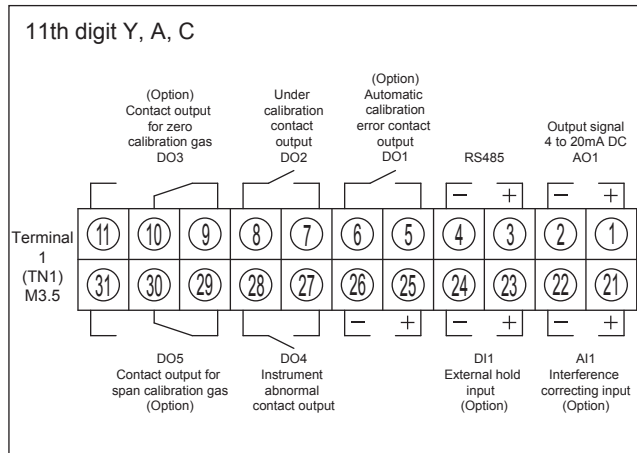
11th digit Y, A, C

(Option)
Contact output for zero calibration gas
DO3

Under calibration contact output
DO2

(Option)
Automatic calibration error contact output
DO1

RS485

Output signal
4 to 20mA DC
AO1

− +
− +

Terminal 1 (TN1) M3.5

| 11 | 10 | 9 | 8 | 7 | 6 | 5 | 4 | 3 | 2 | 1 |
|---|---|---|---|---|---|---|---|---|---|---|
| 31 | 30 | 29 | 28 | 27 | 26 | 25 | 24 | 23 | 22 | 21 |

− +
− +
− +

DO5
Contact output for span calibration gas
(Option)

DO4
Instrument abnormal contact output

DI1
External hold input
(Option)

AI1
Interference correcting input
(Option)